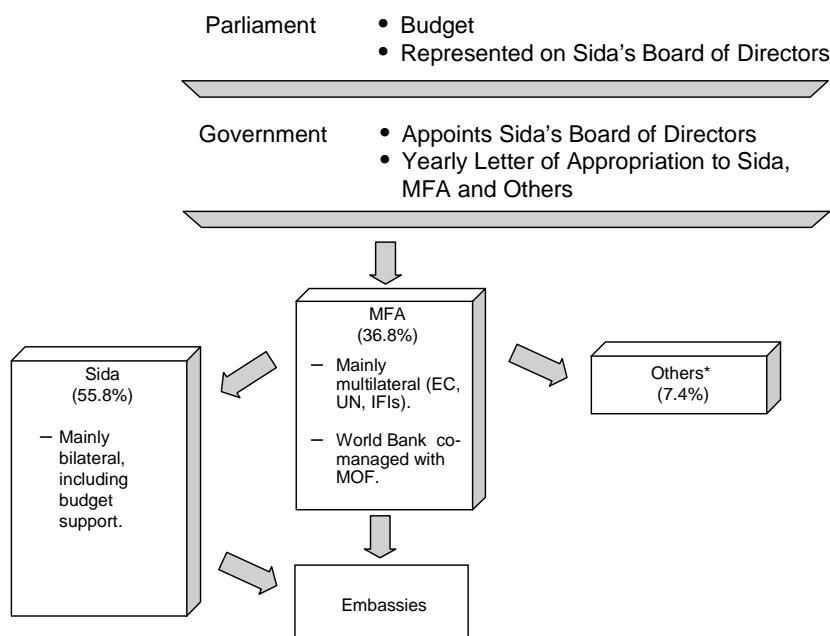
Parliament
• Budget
• Represented on Sida's Board of Directors

Government
• Appoints Sida's Board of Directors
• Yearly Letter of Appropriation to Sida, MFA and Others

MFA
(36.8%)
– Mainly multilateral (EC, UN, IFIs).
– World Bank comanaged with MOF.

Sida
(55.8%)
– Mainly bilateral, including budget support.

Others*
(7.4%)

Embassies